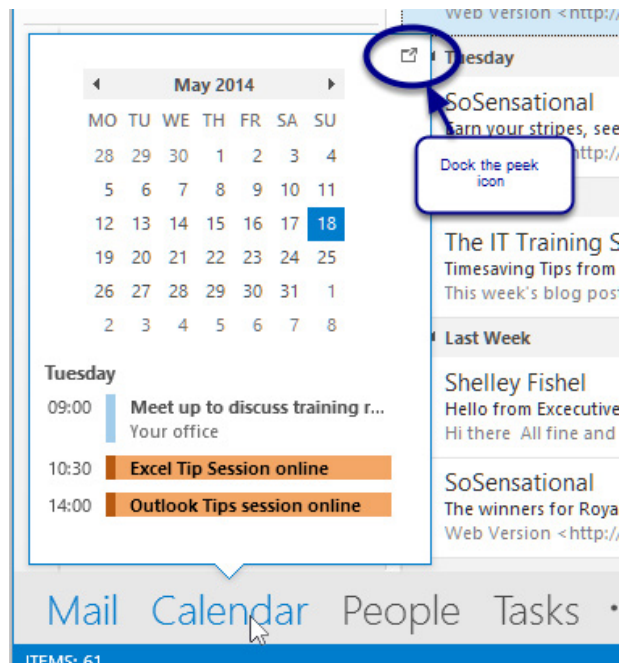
Web Version <http:/

Tuesday

SoSensational

Earn your stripes, see

http:/

Dock the peek icon

The IT Training S

Timesaving Tips from

This week's blog post

Last Week

Shelley Fishel

Hello from Excecutive

Hi there All fine and

SoSensational

The winners for Roya

Web Version <http:/

May 2014

| MO | TU | WE | TH | FR | SA | SU |
|---|---|---|---|---|---|---|
| 28 | 29 | 30 | 1 | 2 | 3 | 4 |
| 5 | 6 | 7 | 8 | 9 | 10 | 11 |
| 12 | 13 | 14 | 15 | 16 | 17 | 18 |
| 19 | 20 | 21 | 22 | 23 | 24 | 25 |
| 26 | 27 | 28 | 29 | 30 | 31 | 1 |
| 2 | 3 | 4 | 5 | 6 | 7 | 8 |

Tuesday

09:00 Meet up to discuss training r...
Your office

10:30 Excel Tip Session online

14:00 Outlook Tips session online

Mail Calendar People Tasks ···

ITEMS: 61